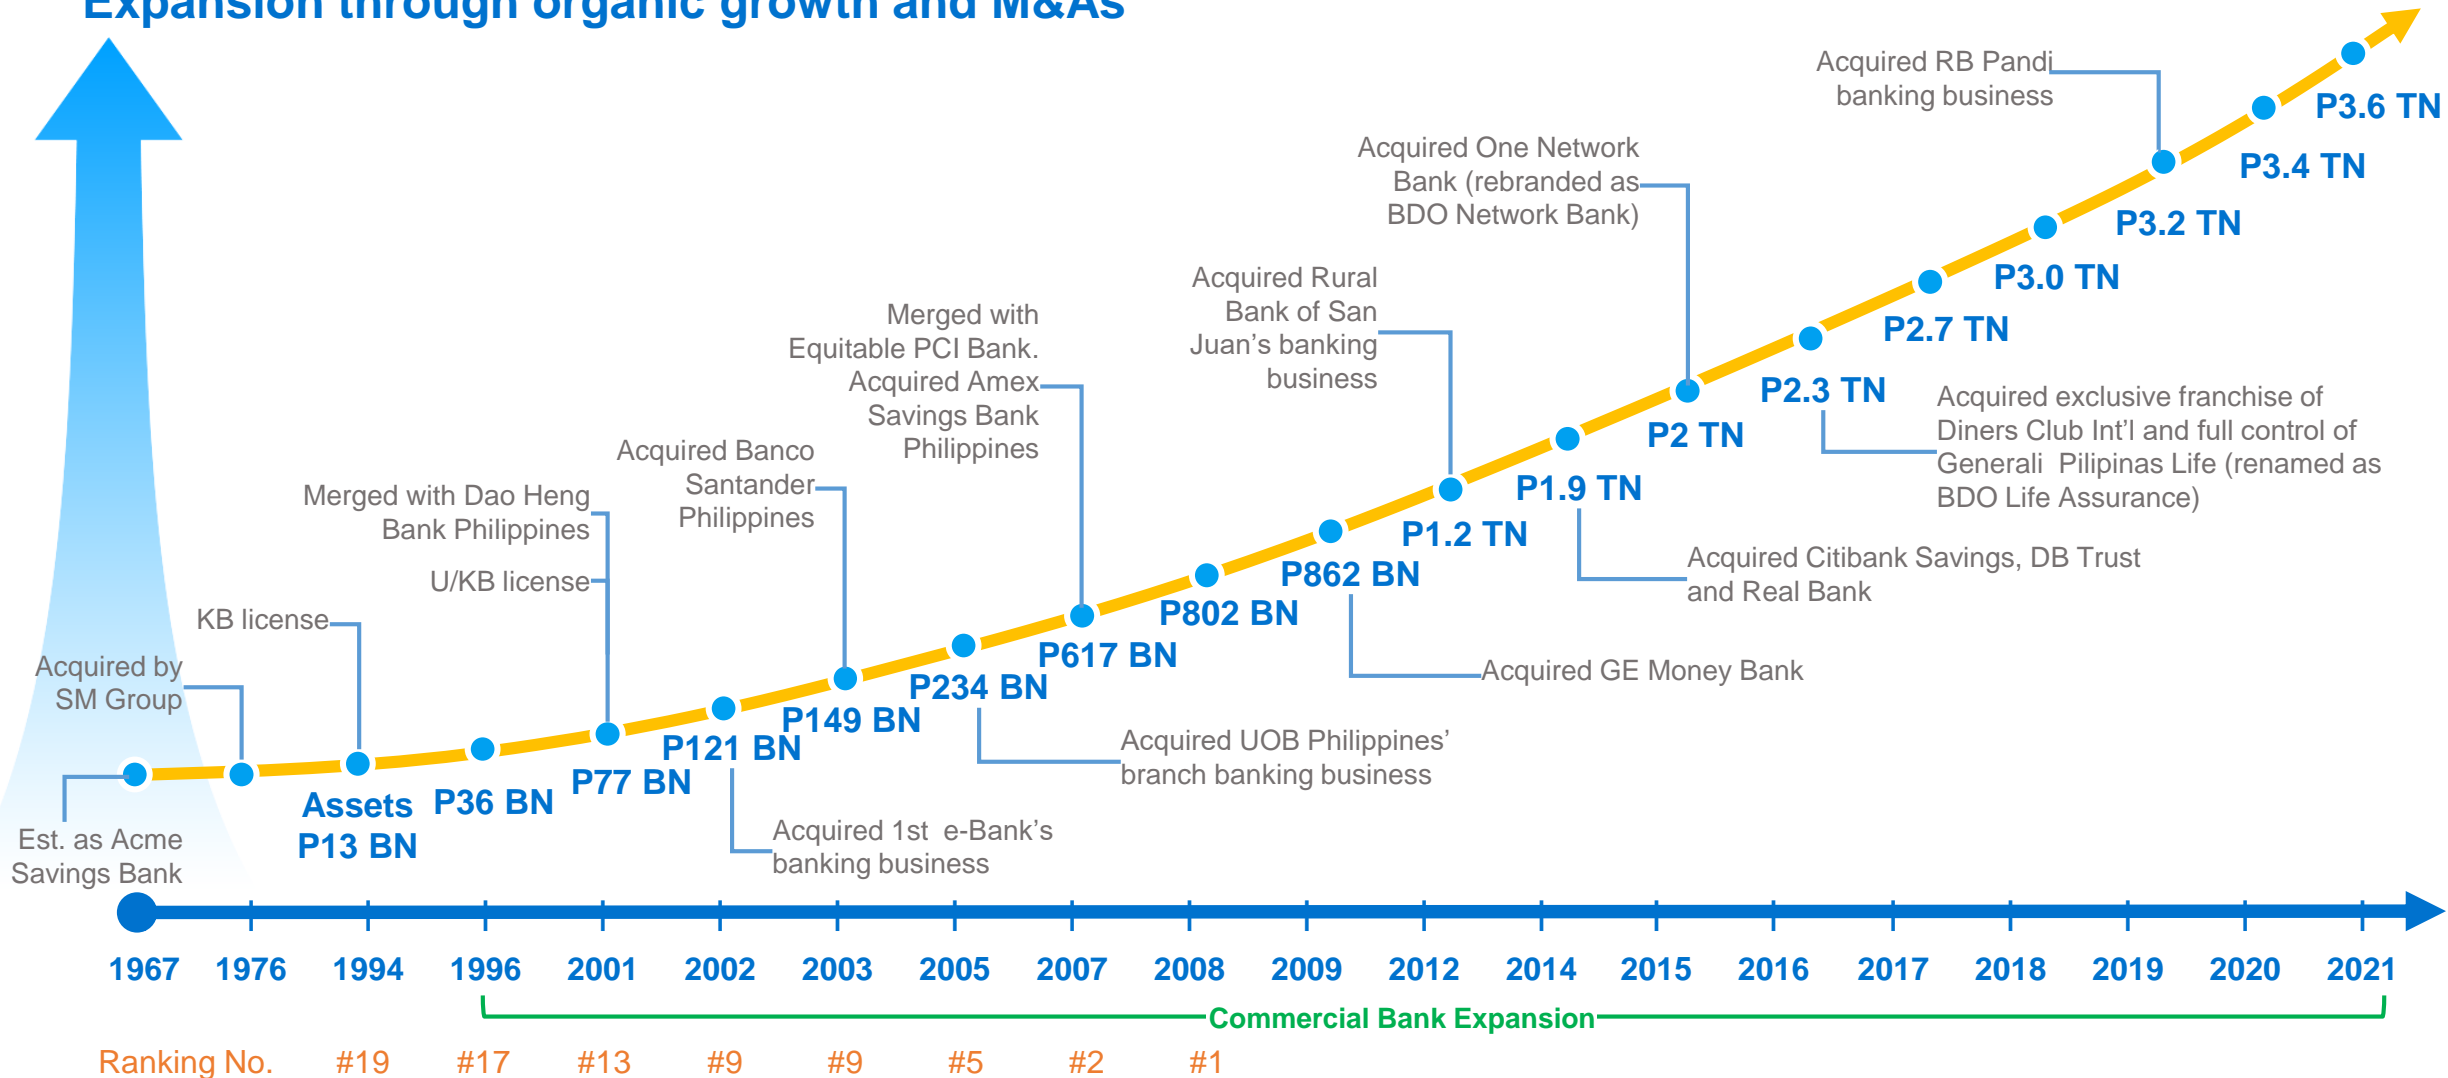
Expansion through organic growth and M&As

Acquired RB Pandi banking business

P3.6 TN

P3.4 TN

Acquired One Network Bank (rebranded as BDO Network Bank)

P3.2 TN

P3.0 TN

Acquired Rural Bank of San Juan's banking business

P2.7 TN

Merged with Equitable PCI Bank. Acquired Amex Savings Bank Philippines

P2.3 TN

Acquired exclusive franchise of Diners Club Int'l and full control of Generali Pilipinas Life (renamed as BDO Life Assurance)

P2 TN

Acquired Banco Santander Philippines

P1.9 TN

Merged with Dao Heng Bank Philippines

P1.2 TN

Acquired Citibank Savings, DB Trust and Real Bank

U/KB license

P862 BN

KB license

P802 BN

P617 BN

Acquired GE Money Bank

Acquired by SM Group

P234 BN

P149 BN

Acquired UOB Philippines' branch banking business

P121 BN

Assets P13 BN

P36 BN

P77 BN

Acquired 1st e-Bank's banking business

Est. as Acme Savings Bank

1967 1976 1994 1996 2001 2002 2003 2005 2007 2008 2009 2012 2014 2015 2016 2017 2018 2019 2020 2021

Commercial Bank Expansion

Ranking No. #19 #17 #13 #9 #9 #5 #2 #1